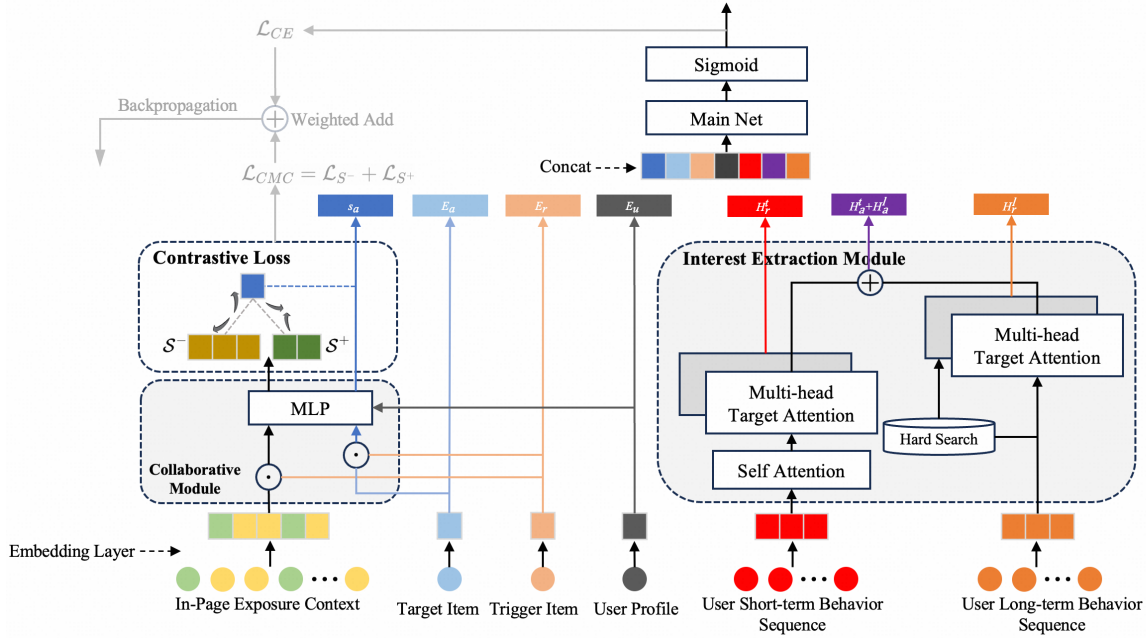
$\mathcal{L}_{CE}$

Backpropagation

Weighted Add

$\mathcal{L}_{CMC} = \mathcal{L}_{S^-} + \mathcal{L}_{S^+}$

Sigmoid

Main Net

Concat

$s_a$

$E_a$

$E_r$

$E_u$

$H_r^t$

$H_a^t + H_a^l$

$H_r^l$

Contrastive Loss

$\mathcal{S}^-$

$\mathcal{S}^+$

MLP

Collaborative Module

Interest Extraction Module

Multi-head Target Attention

Multi-head Target Attention

Self Attention

Hard Search

Embedding Layer

In-Page Exposure Context

Target Item

Trigger Item

User Profile

User Short-term Behavior Sequence

User Long-term Behavior Sequence